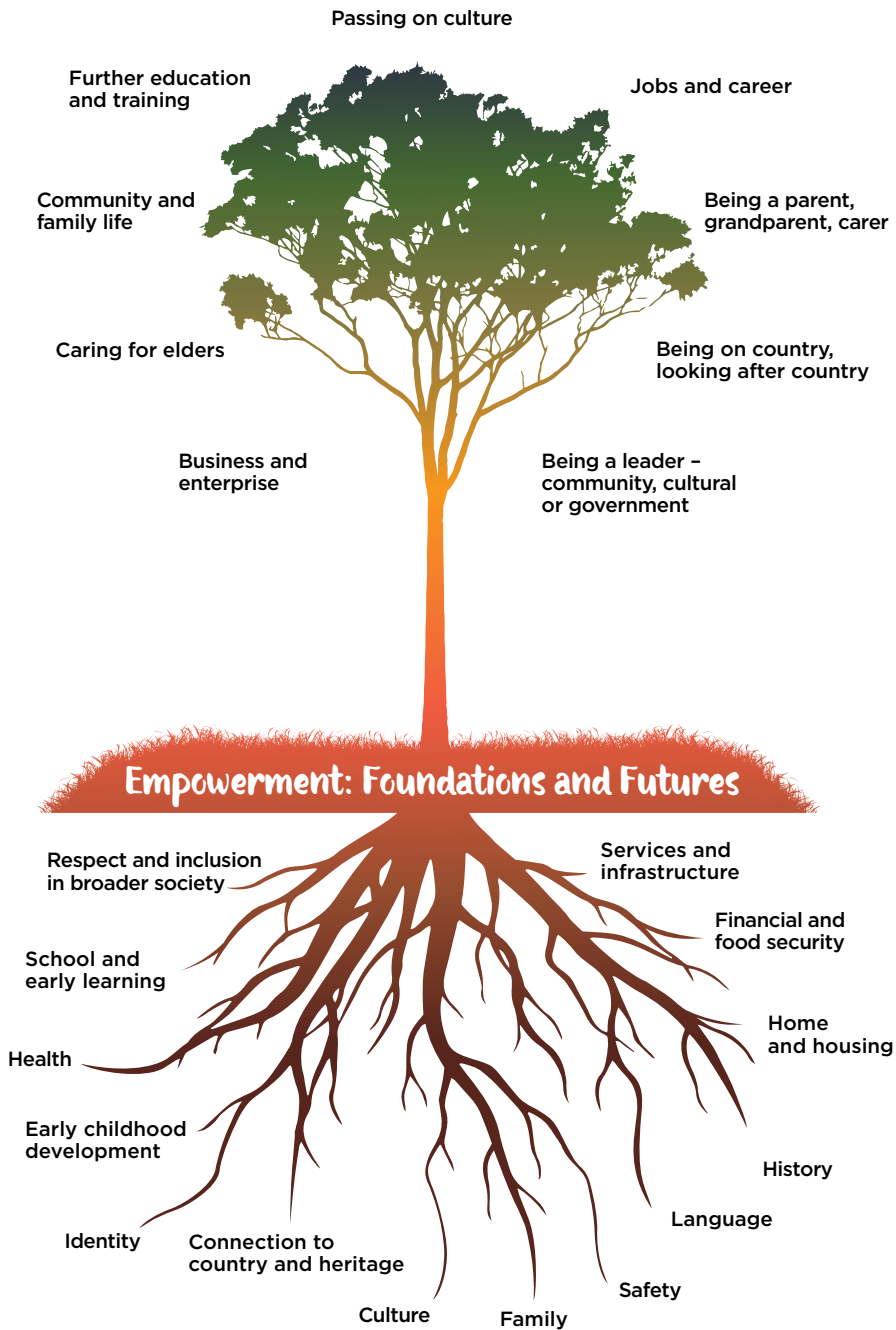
Passing on culture

Further education and training

Jobs and career

Community and family life

Being a parent, grandparent, carer

Caring for elders

Being on country, looking after country

Business and enterprise

Being a leader – community, cultural or government

Empowerment: Foundations and Futures

Respect and inclusion in broader society

Services and infrastructure

Financial and food security

School and early learning

Home and housing

Health

Early childhood development

History

Language

Identity

Connection to country and heritage

Safety

Culture

Family